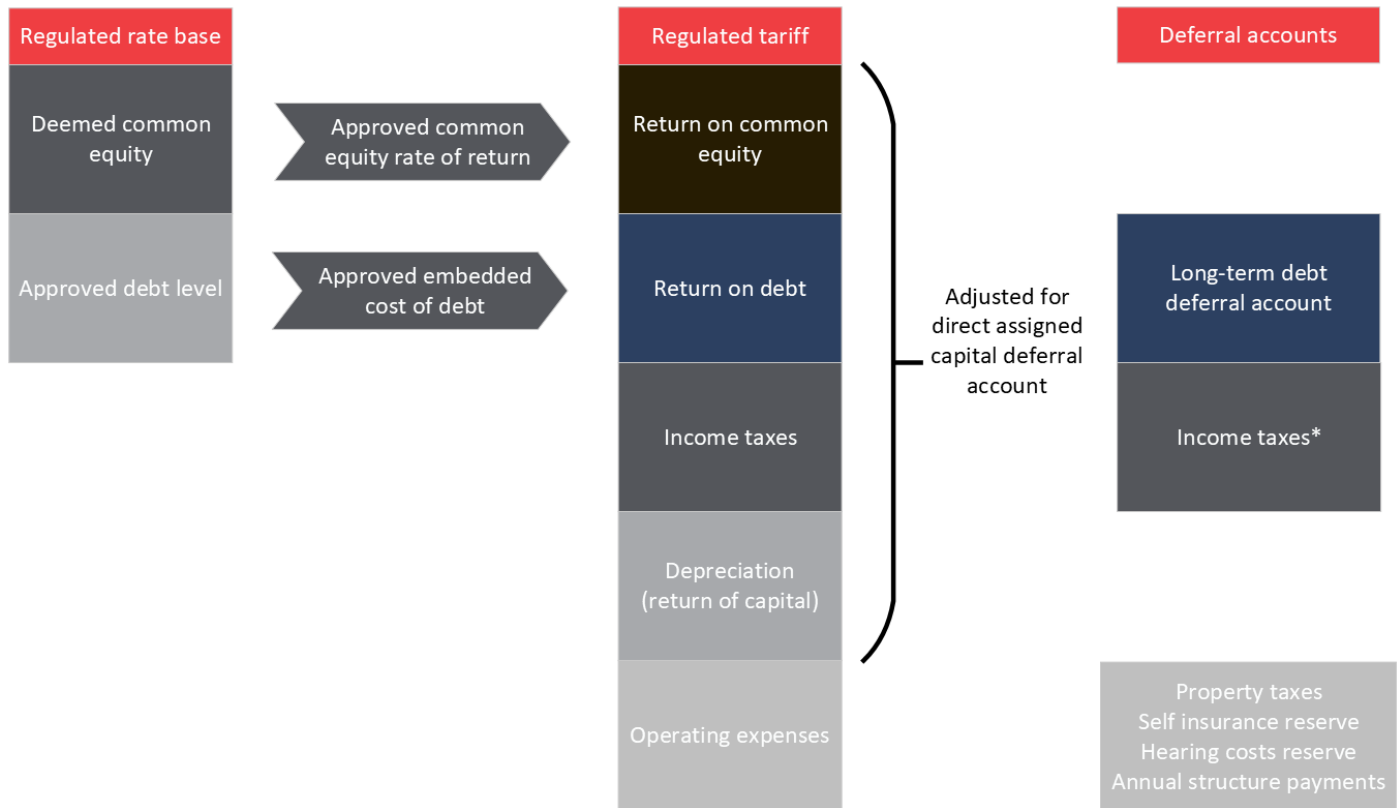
Regulated rate base

Deemed common equity

Approved debt level

Approved common equity rate of return

Approved embedded cost of debt

Regulated tariff

Return on common equity

Return on debt

Income taxes

Depreciation (return of capital)

Operating expenses

Adjusted for direct assigned capital deferral account

Deferral accounts

Long-term debt deferral account

Income taxes*

Property taxes
Self insurance reserve
Hearing costs reserve
Annual structure payments